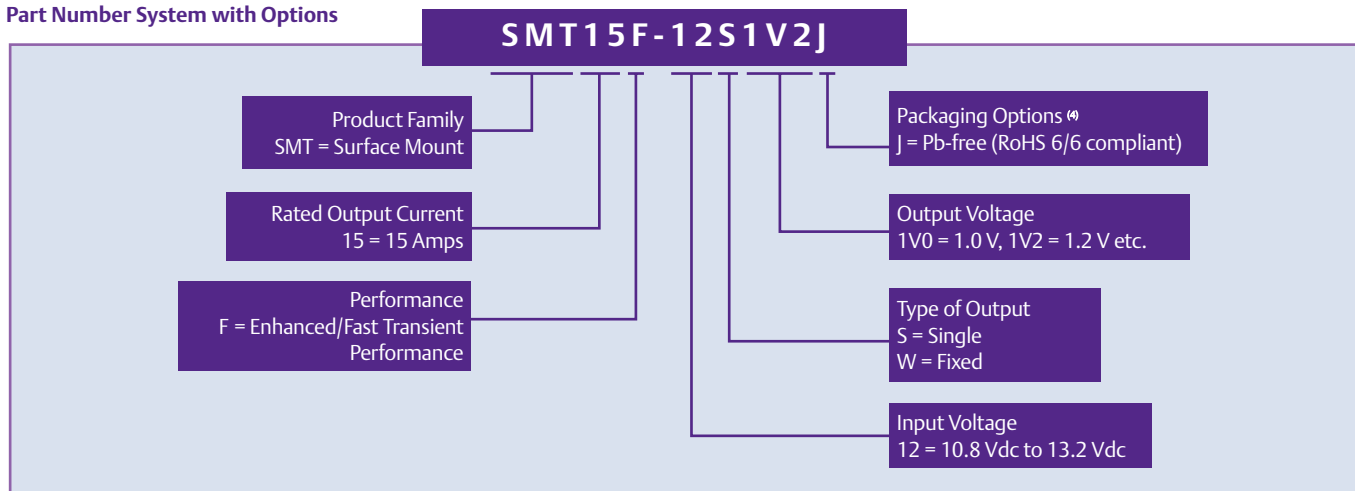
Part Number System with Options

SMT15F-12S1V2J

Product Family
SMT = Surface Mount

Rated Output Current
15 = 15 Amps

Performance
F = Enhanced/Fast Transient Performance

Packaging Options (4)
J = Pb-free (RoHS 6/6 compliant)

Output Voltage
1V0 = 1.0 V, 1V2 = 1.2 V etc.

Type of Output
S = Single
W = Fixed

Input Voltage
12 = 10.8 Vdc to 13.2 Vdc